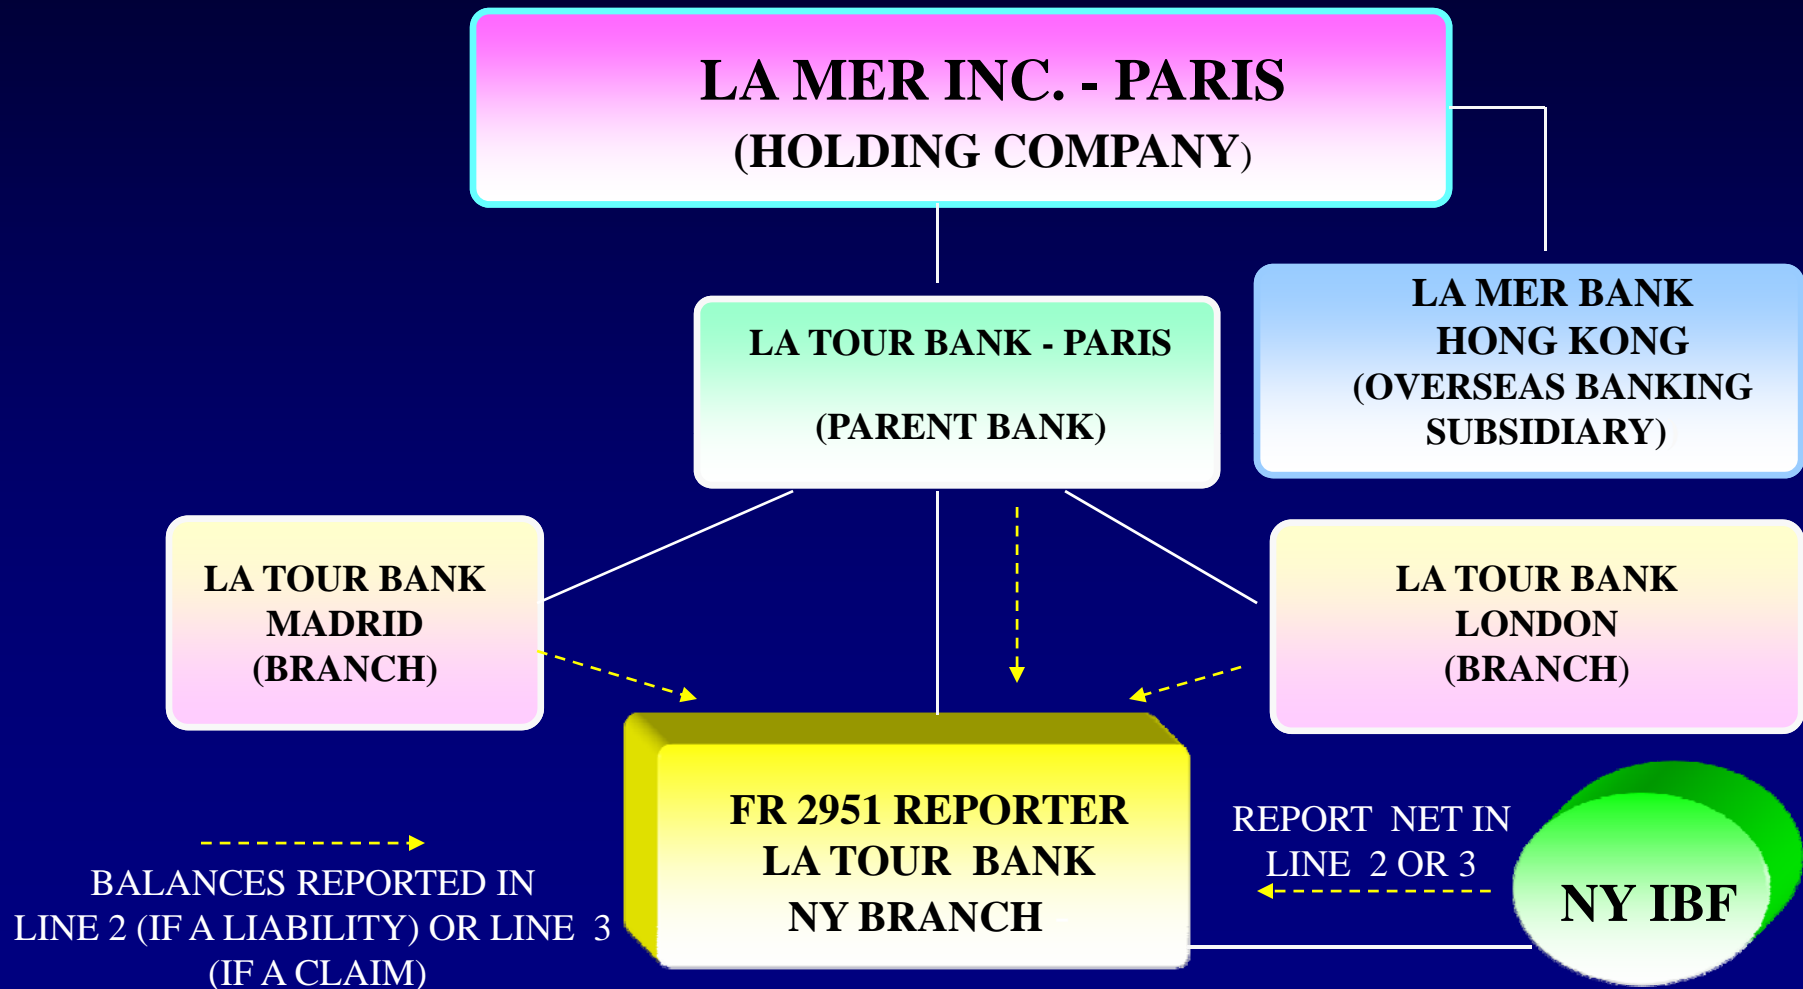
LA MER INC. - PARIS
(HOLDING COMPANY)

LA TOUR BANK - PARIS
(PARENT BANK)

LA MER BANK
HONG KONG
(OVERSEAS BANKING SUBSIDIARY)

LA TOUR BANK
MADRID
(BRANCH)

LA TOUR BANK
LONDON
(BRANCH)

FR 2951 REPORTER
LA TOUR BANK
NY BRANCH

REPORT NET IN LINE 2 OR 3

NY IBF

BALANCES REPORTED IN LINE 2 (IF A LIABILITY) OR LINE 3 (IF A CLAIM)